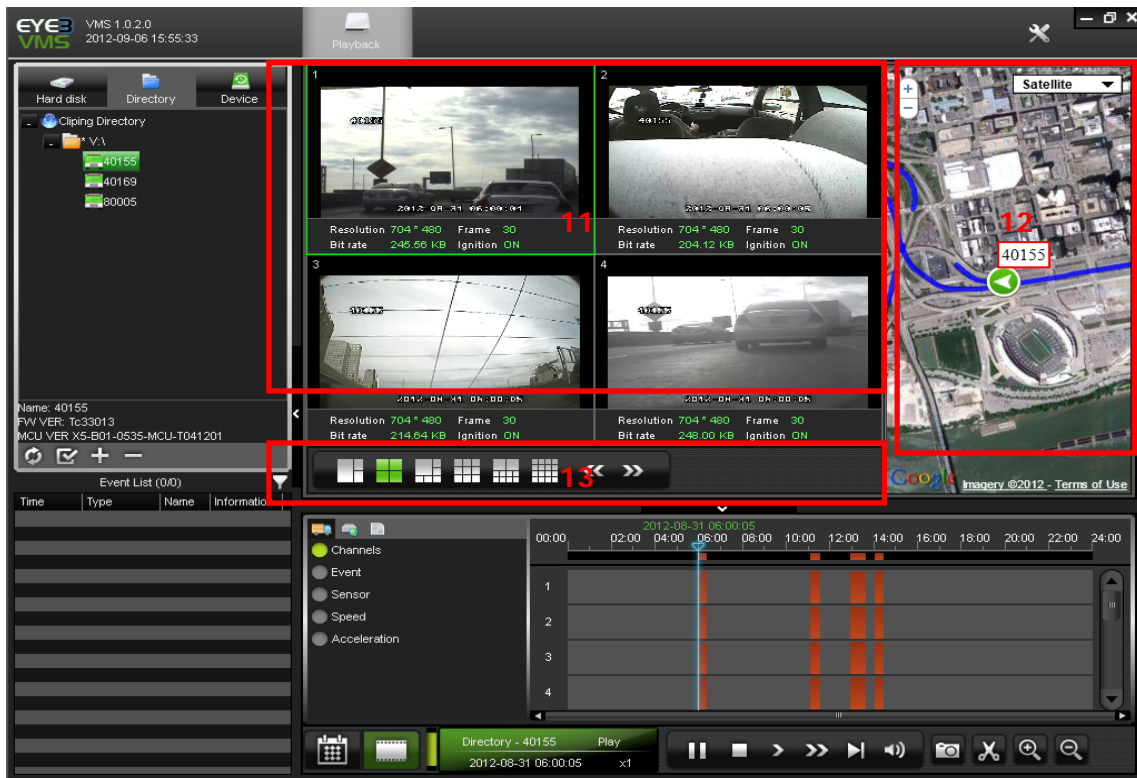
EYE3 VMS
VMS 1.0.2.0
2012-09-06 15:55:33

Playback

Hard disk
Directory
Device

Cliping Directory
* V:\
40155
40169
80005

Name: 40155
FW VER: Tc33013
MCU VER X5-B01-0535-MCU-T041201

Event List (0/0)

| Time | Type | Name | Informatio |
|---|---|---|---|

1
2012-08-31 06:00:01
Resolution 704 * 480 Frame 30
Bit rate 245.56 KB Ignition ON

2
2012-08-31 06:00:05
Resolution 704 * 480 Frame 30
Bit rate 204.12 KB Ignition ON

3
2012-08-31 06:00:05
Resolution 704 * 480 Frame 30
Bit rate 214.64 KB Ignition ON

4
Resolution 704 * 480 Frame 30
Bit rate 248.00 KB Ignition ON

11

13

Satellite

12
40155

Google
Imagery ©2012 - Terms of Use

Channels
Event
Sensor
Speed
Acceleration

2012-08-31 06:00:05
00:00 02:00 04:00 06:00 08:00 10:00 12:00 14:00 16:00 18:00 20:00 22:00 24:00
1
2
3
4

Directory - 40155 Play
2012-08-31 06:00:05 x1